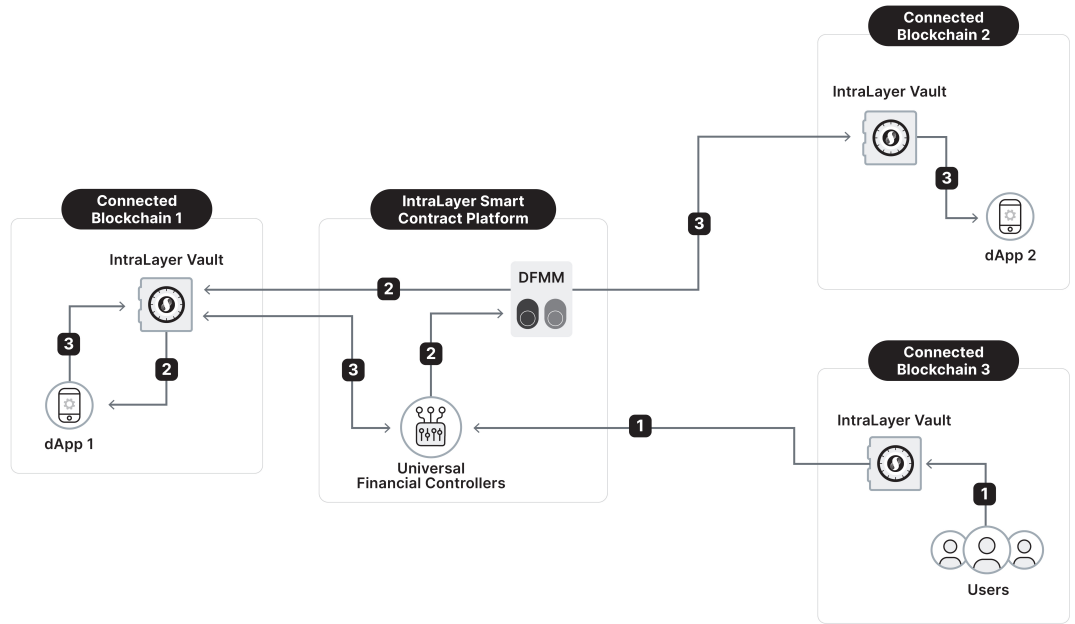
Connected Blockchain 2

IntraLayer Vault

3

dApp 2

Connected Blockchain 1

IntraLayer Vault

3

2

dApp 1

IntraLayer Smart Contract Platform

2

DFMM

3

2

3

Universal Financial Controllers

1

Connected Blockchain 3

IntraLayer Vault

1

Users